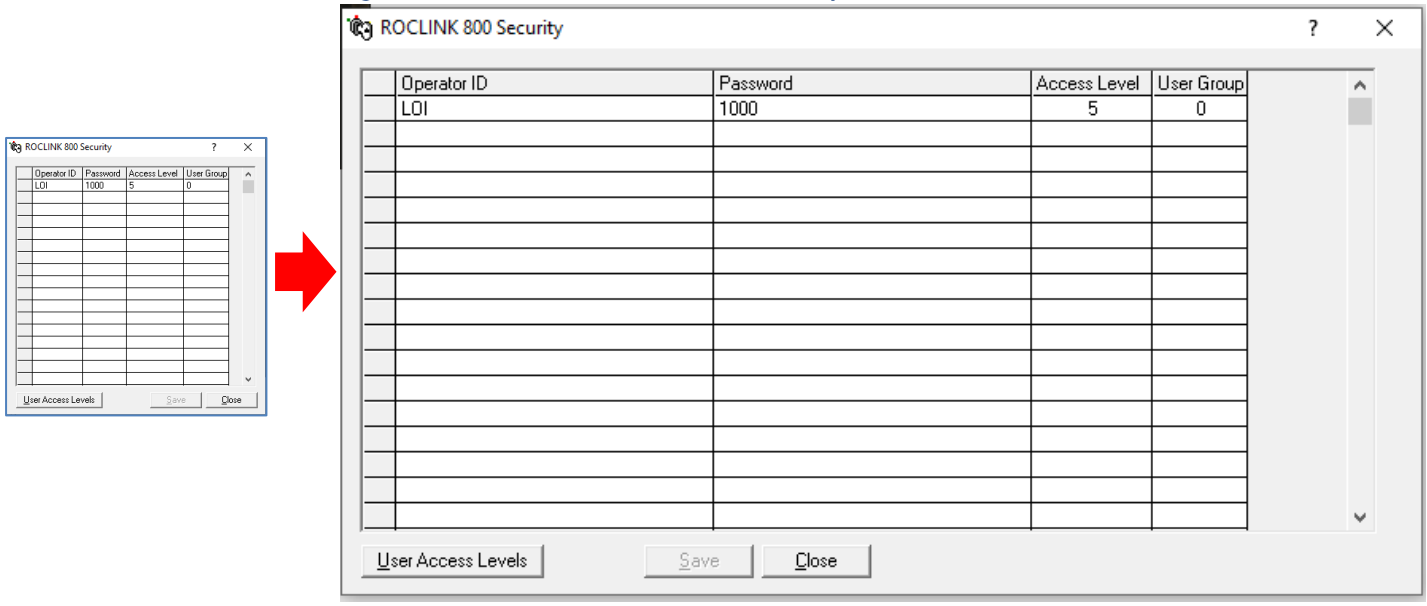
ROCLINK 800 Security ? ✕

| Operator ID | Password | Access Level | User Group |
|---|---|---|---|
| LOI | 1000 | 5 | 0 |

User Access Levels Save Close

ROCLINK 800 Security ? ✕

| Operator ID | Password | Access Level | User Group |
|---|---|---|---|
| LOI | 1000 | 5 | 0 |

User Access Levels Save Close